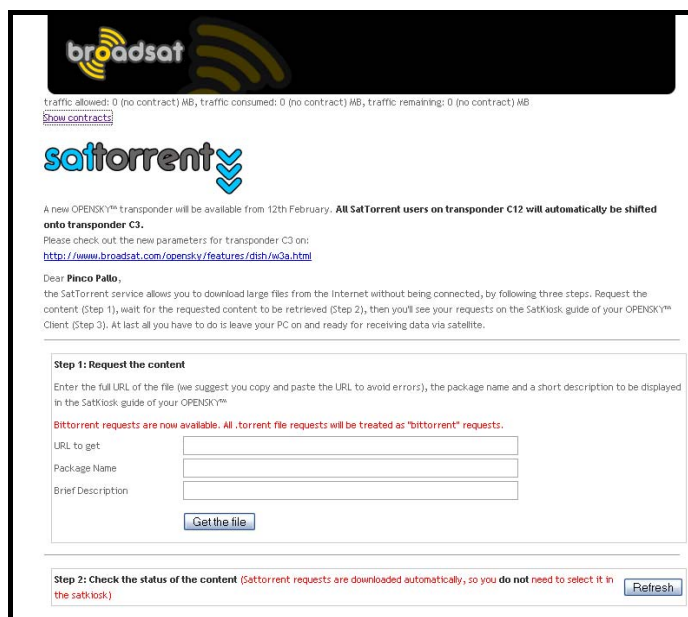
broadsat

traffic allowed: 0 (no contract) MB, traffic consumed: 0 (no contract) MB, traffic remaining: 0 (no contract) MB
Show contracts

sattorrent

A new OPENSKY™ transponder will be available from 12th February. **All SatTorrent users on transponder C12 will automatically be shifted onto transponder C3.**
Please check out the new parameters for transponder C3 on:
http://www.broadsat.com/opensky/features/dish/w3a.html

Dear **Pinco Pallo**,
the SatTorrent service allows you to download large files from the Internet without being connected, by following three steps. Request the content (Step 1), wait for the requested content to be retrieved (Step 2), then you'll see your requests on the SatKiosk guide of your OPENSKY™ Client (Step 3). At last all you have to do is leave your PC on and ready for receiving data via satellite.

**Step 1: Request the content**
Enter the full URL of the file (we suggest you copy and paste the URL to avoid errors), the package name and a short description to be displayed in the SatKiosk guide of your OPENSKY™

Bittorrent requests are now available. All .torrent file requests will be treated as "bittorrent" requests.

URL to get
Package Name
Brief Description

Get the file

**Step 2: Check the status of the content** (Sattorrent requests are downloaded automatically, so you **do not** need to select it in the satkiosk)

Refresh